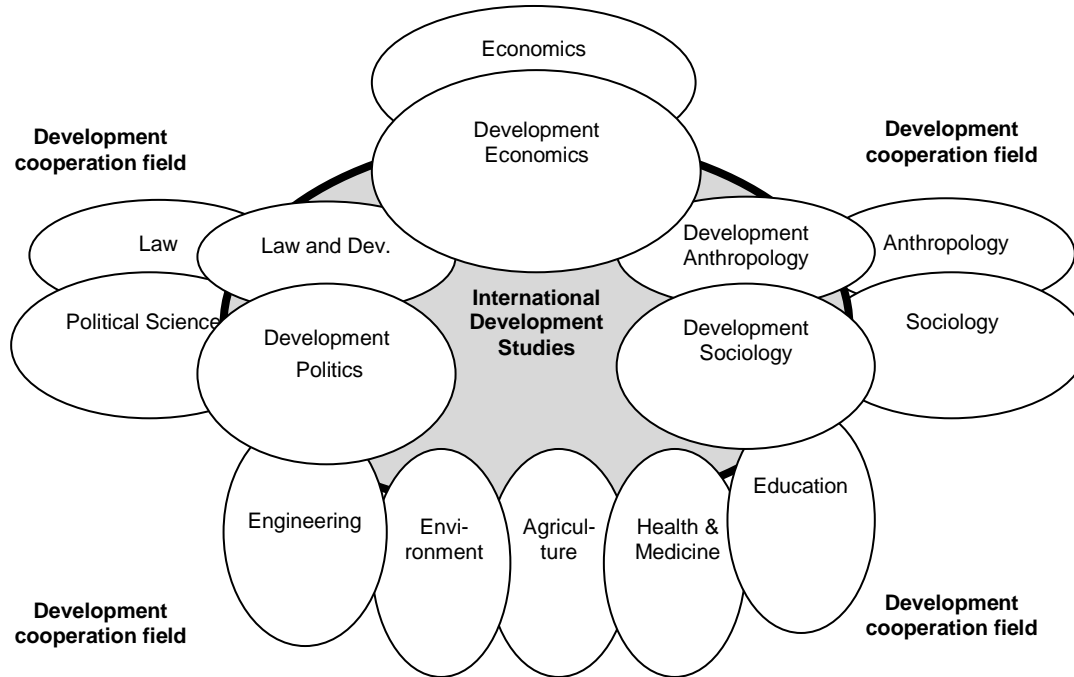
Economics

Development Economics

Development cooperation field

Development cooperation field

Law

Law and Dev.

Development Anthropology

Anthropology

Political Science

International Development Studies

Development Politics

Development Sociology

Sociology

Engineering

Environment

Agriculture

Health & Medicine

Education

Development cooperation field

Development cooperation field